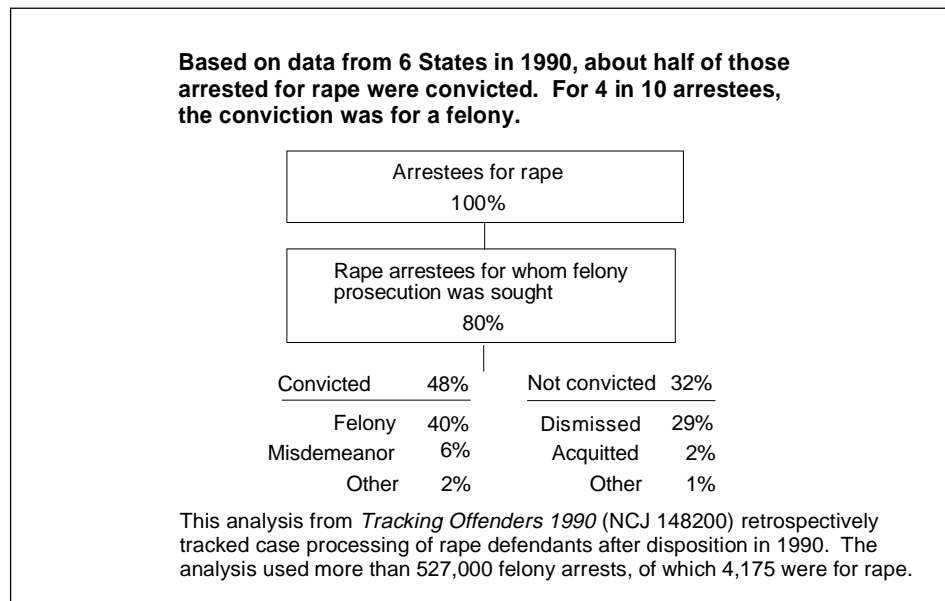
Based on data from 6 States in 1990, about half of those arrested for rape were convicted. For 4 in 10 arrestees, the conviction was for a felony.

Arrestees for rape
100%

Rape arrestees for whom felony prosecution was sought
80%

Convicted 48%

Felony 40%
Misdemeanor 6%
Other 2%

Not convicted 32%

Dismissed 29%
Acquitted 2%
Other 1%

This analysis from *Tracking Offenders 1990* (NCJ 148200) retrospectively tracked case processing of rape defendants after disposition in 1990. The analysis used more than 527,000 felony arrests, of which 4,175 were for rape.